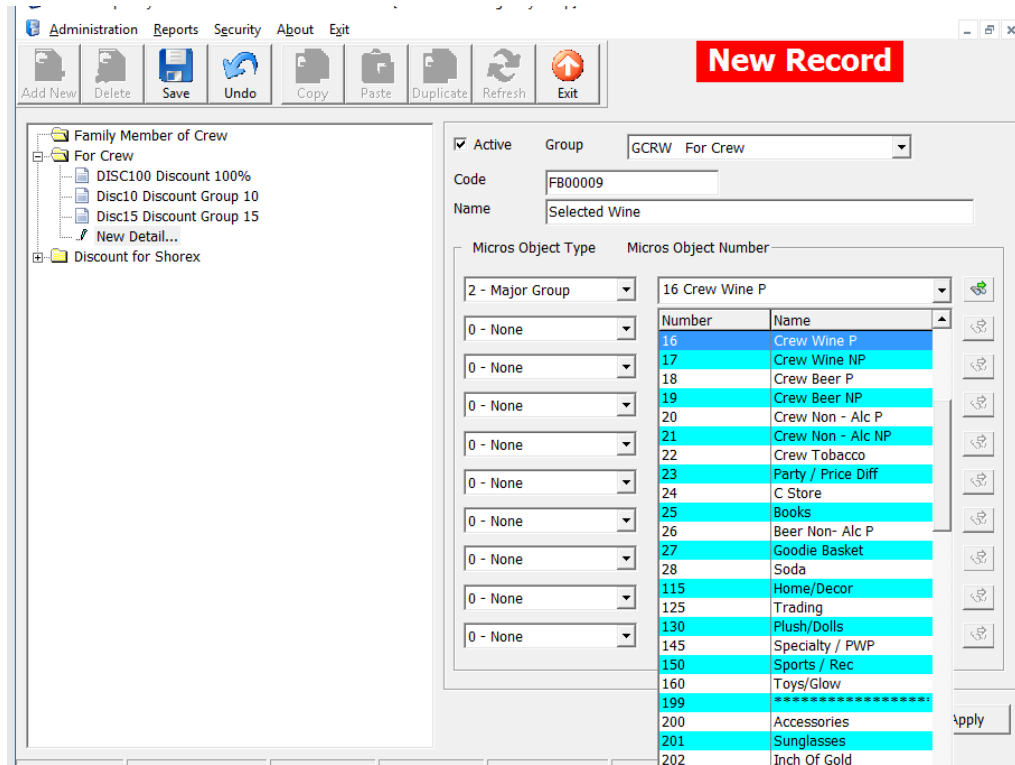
Administration Reports Security About Exit

Add New Delete Save Undo Copy Paste Duplicate Refresh Exit

New Record

Family Member of Crew
For Crew
DISC100 Discount 100%
Disc10 Discount Group 10
Disc15 Discount Group 15
New Detail...
Discount for Shorex

Active Group GCRW For Crew
Code FB00009
Name Selected Wine

Micros Object Type Micros Object Number

2 - Major Group
0 - None
0 - None
0 - None
0 - None
0 - None
0 - None
0 - None
0 - None
0 - None

16 Crew Wine P

| Number | Name |
|---|---|
| 16 | Crew Wine P |
| 17 | Crew Wine NP |
| 18 | Crew Beer P |
| 19 | Crew Beer NP |
| 20 | Crew Non - Alc P |
| 21 | Crew Non - Alc NP |
| 22 | Crew Tobacco |
| 23 | Party / Price Diff |
| 24 | C Store |
| 25 | Books |
| 26 | Beer Non- Alc P |
| 27 | Goodie Basket |
| 28 | Soda |
| 115 | Home/Decor |
| 125 | Trading |
| 130 | Plush/Dolls |
| 145 | Specialty / PWP |
| 150 | Sports / Rec |
| 160 | Toys/Glow |
| 199 | ****************** |
| 200 | Accessories |
| 201 | Sunglasses |
| 202 | Inch Of Gold |

Apply